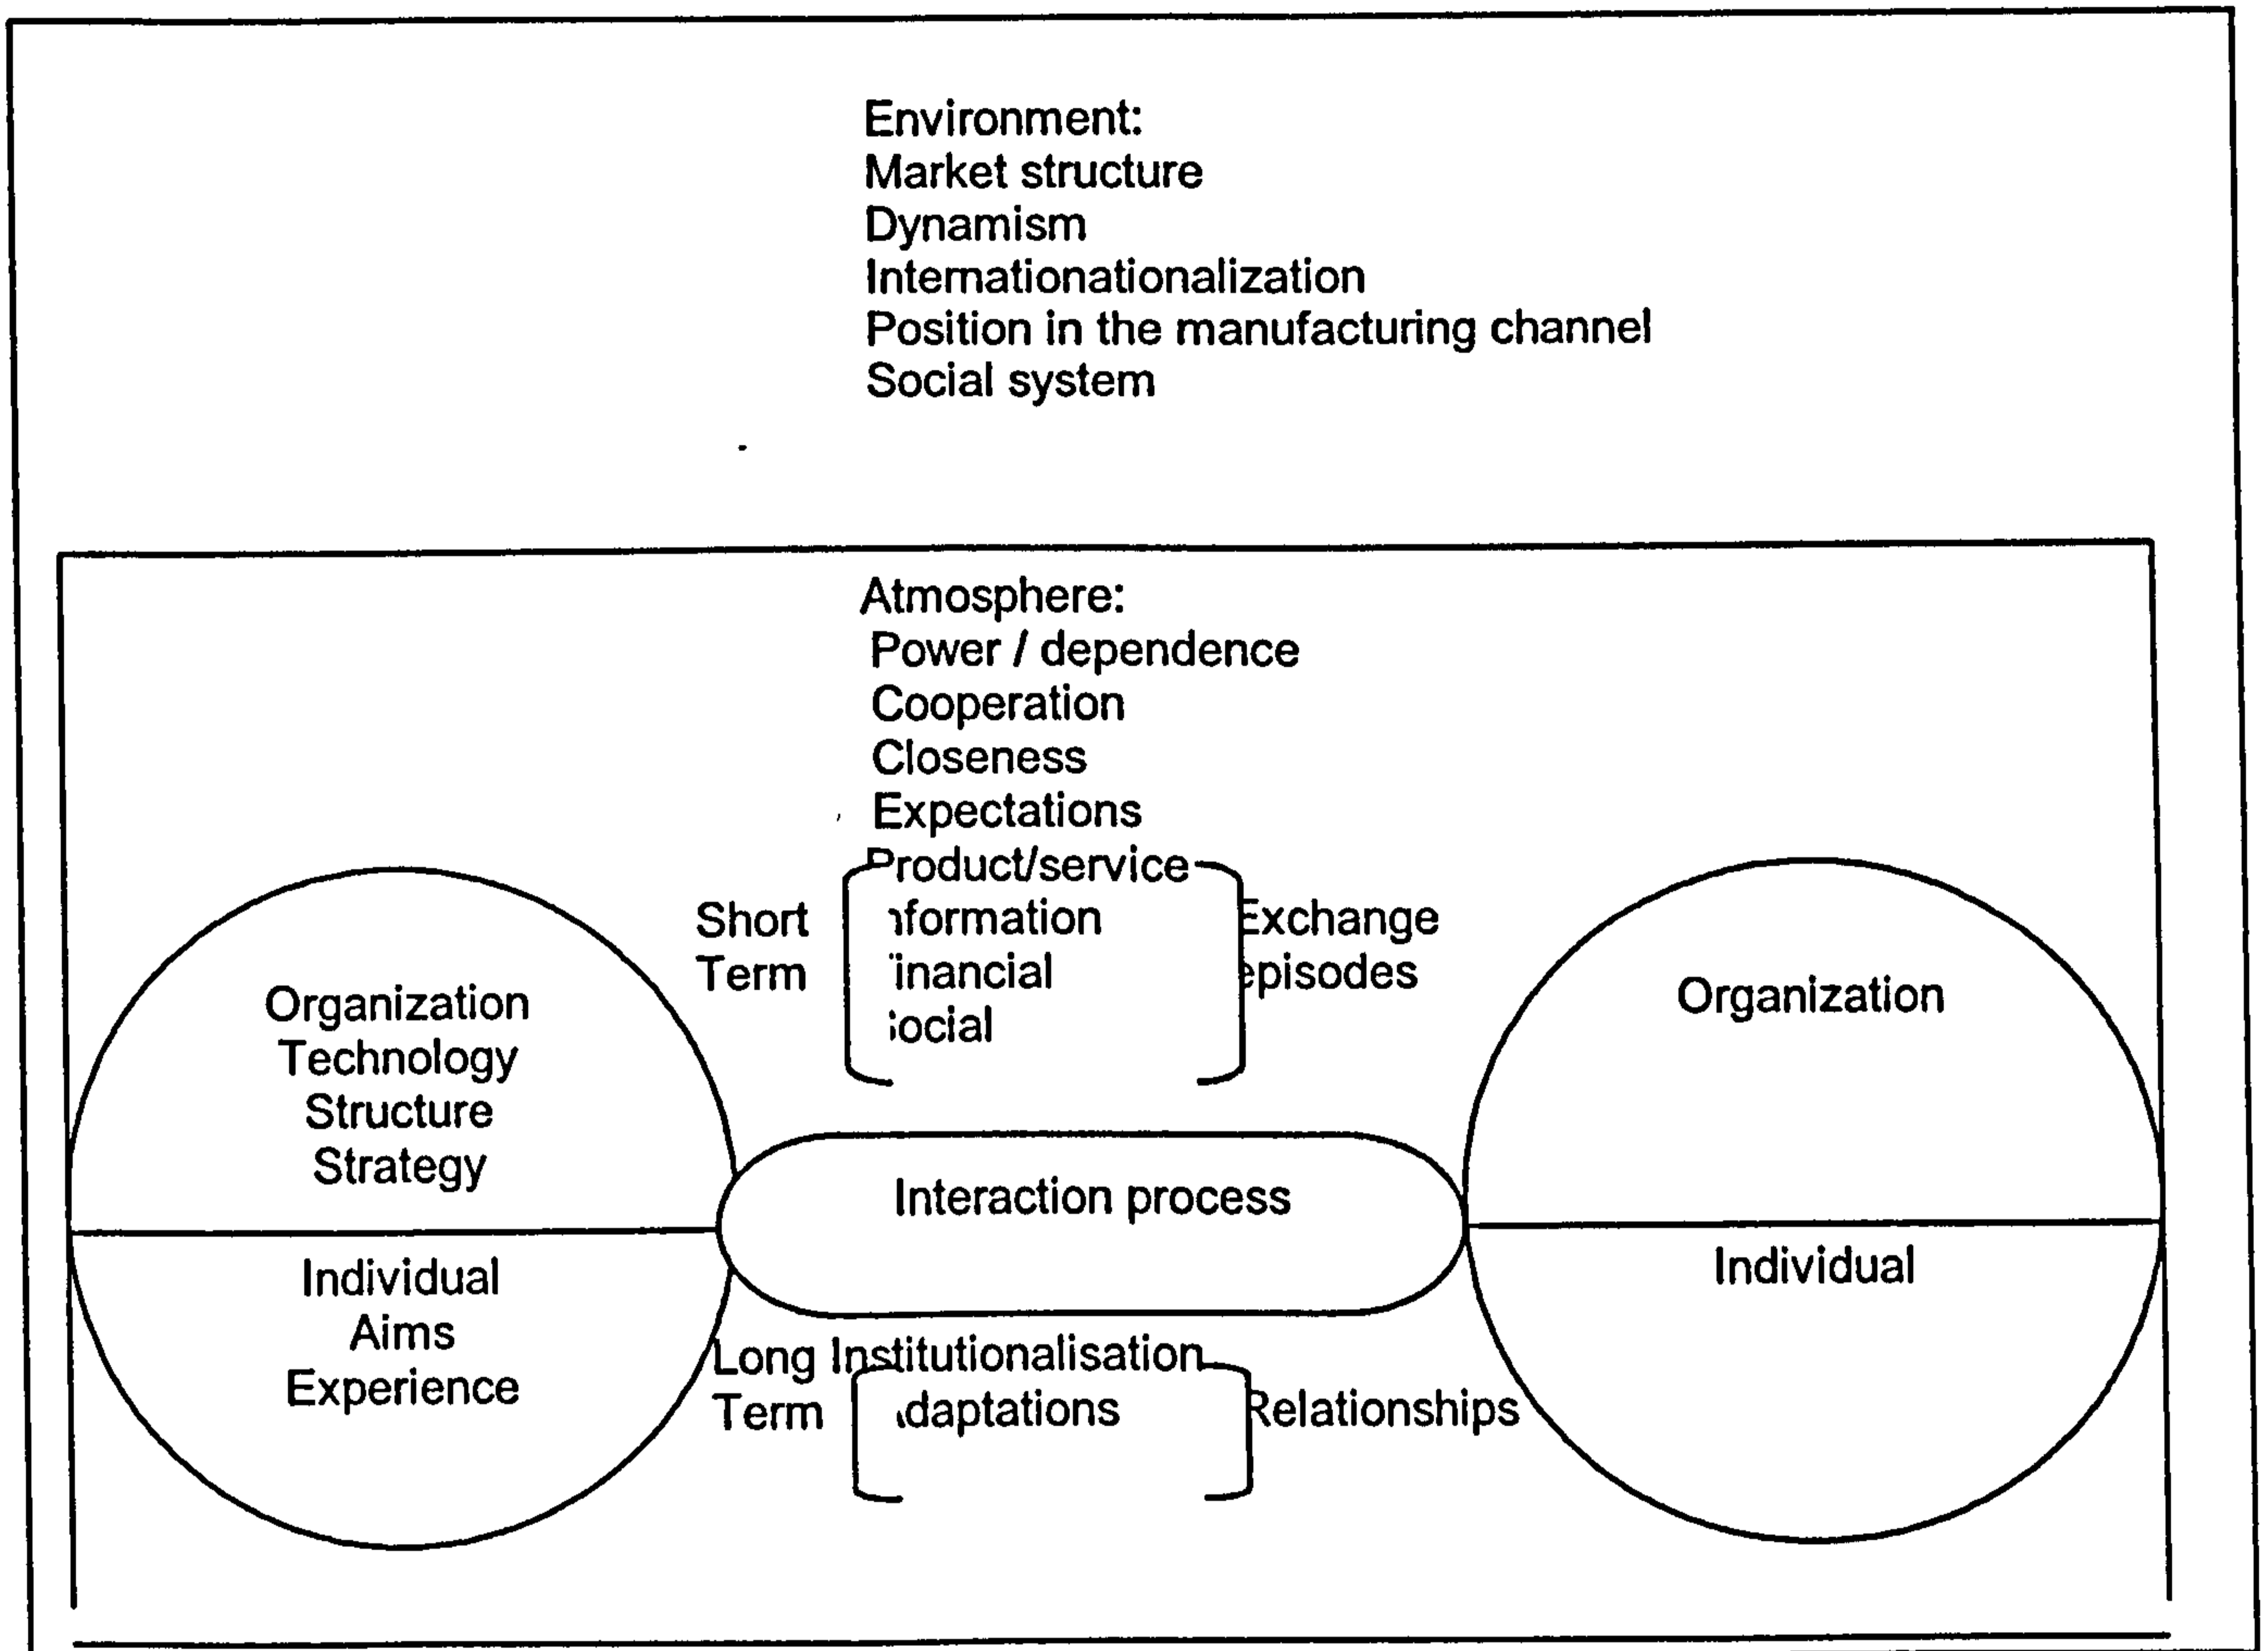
Environment:
Market structure
Dynamism
Internationationalization
Position in the manufacturing channel
Social system

Atmosphere:
Power / dependence
Cooperation
Closeness
Expectations

Short Term

Product/service
ıformation
'inancial
;ocial

Exchange episodes

Organization
Technology
Structure
Strategy

Individual
Aims
Experience

Interaction process

Organization

Individual

Long Term

Institutionalisation
ıdaptations

Relationships